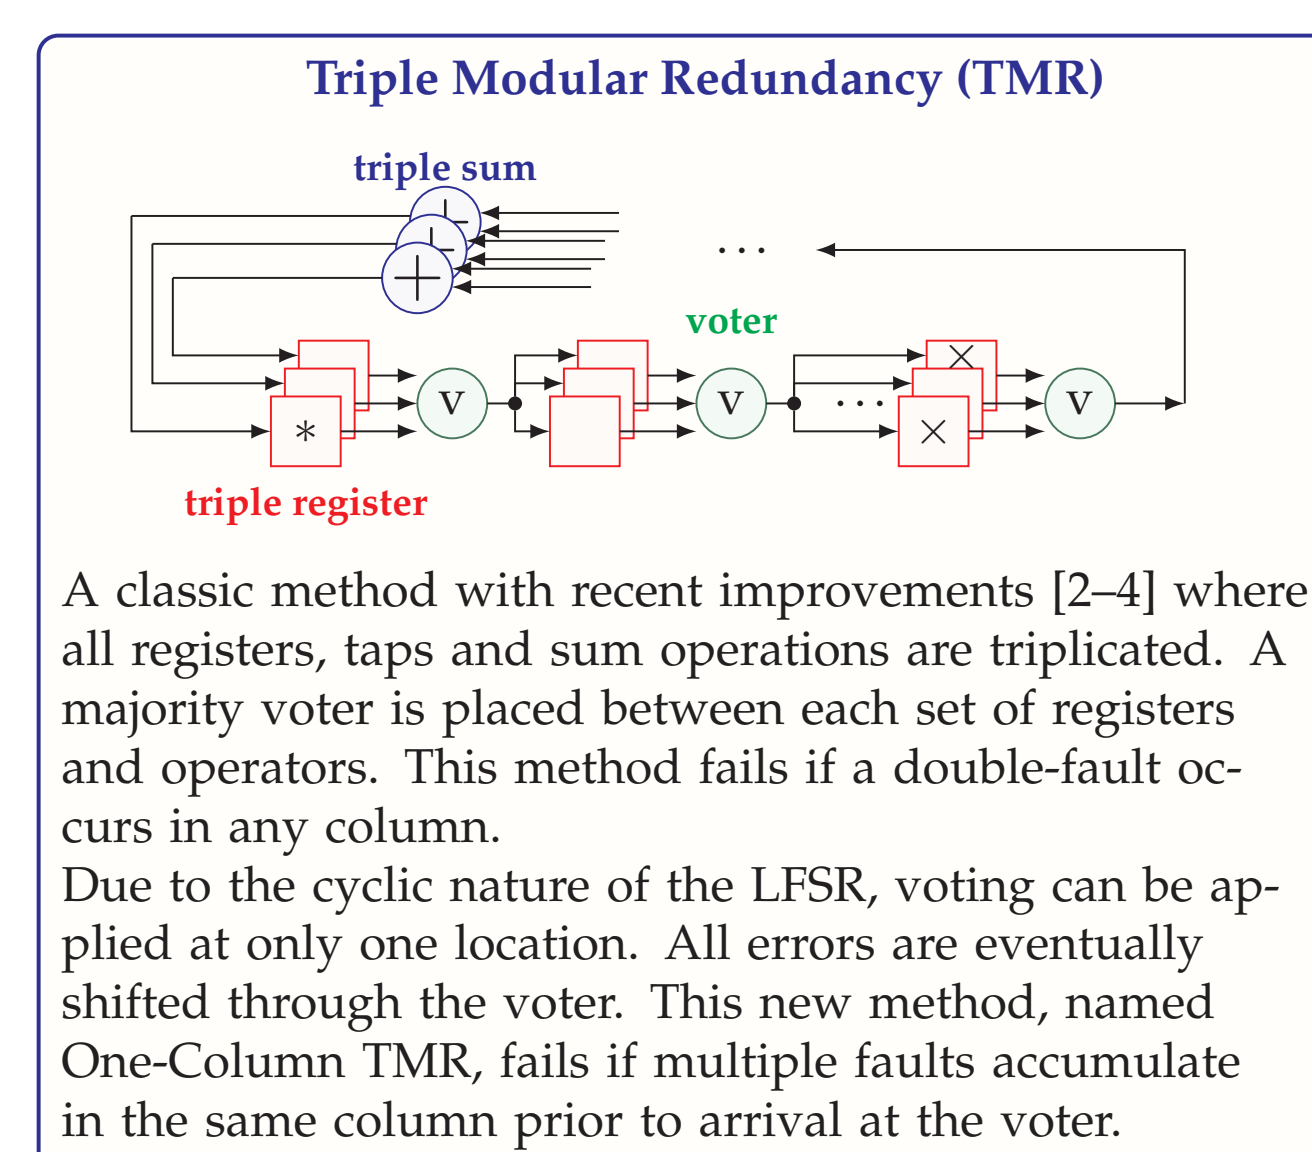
Triple Modular Redundancy (TMR)

triple sum

$\cdots$

voter

V

V

$\cdots$

V

$*$

$\times$

$\times$

triple register

A classic method with recent improvements [2–4] where all registers, taps and sum operations are triplicated. A majority voter is placed between each set of registers and operators. This method fails if a double-fault occurs in any column.
Due to the cyclic nature of the LFSR, voting can be applied at only one location. All errors are eventually shifted through the voter. This new method, named One-Column TMR, fails if multiple faults accumulate in the same column prior to arrival at the voter.